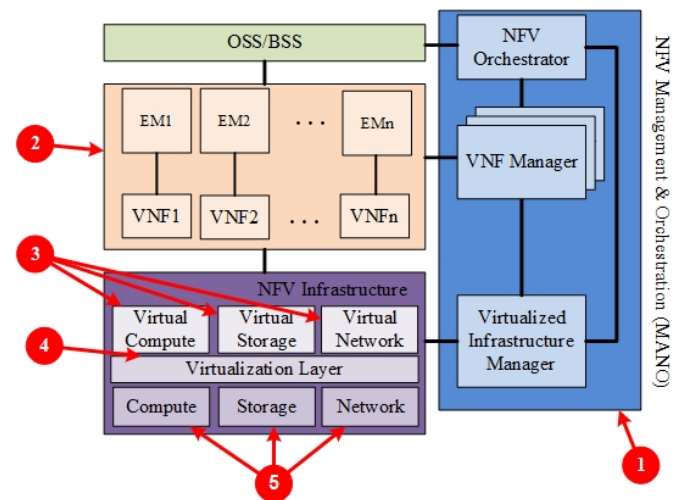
OSS/BSS

NFV Orchestrator

EM1

EM2

. . .

EMn

2

VNF Manager

VNF1

VNF2

. . .

VNFn

3

NFV Infrastructure

Virtual Compute

Virtual Storage

Virtual Network

Virtualized Infrastructure Manager

4

Virtualization Layer

Compute

Storage

Network

NFV Management & Orchestration (MANO)

1

5